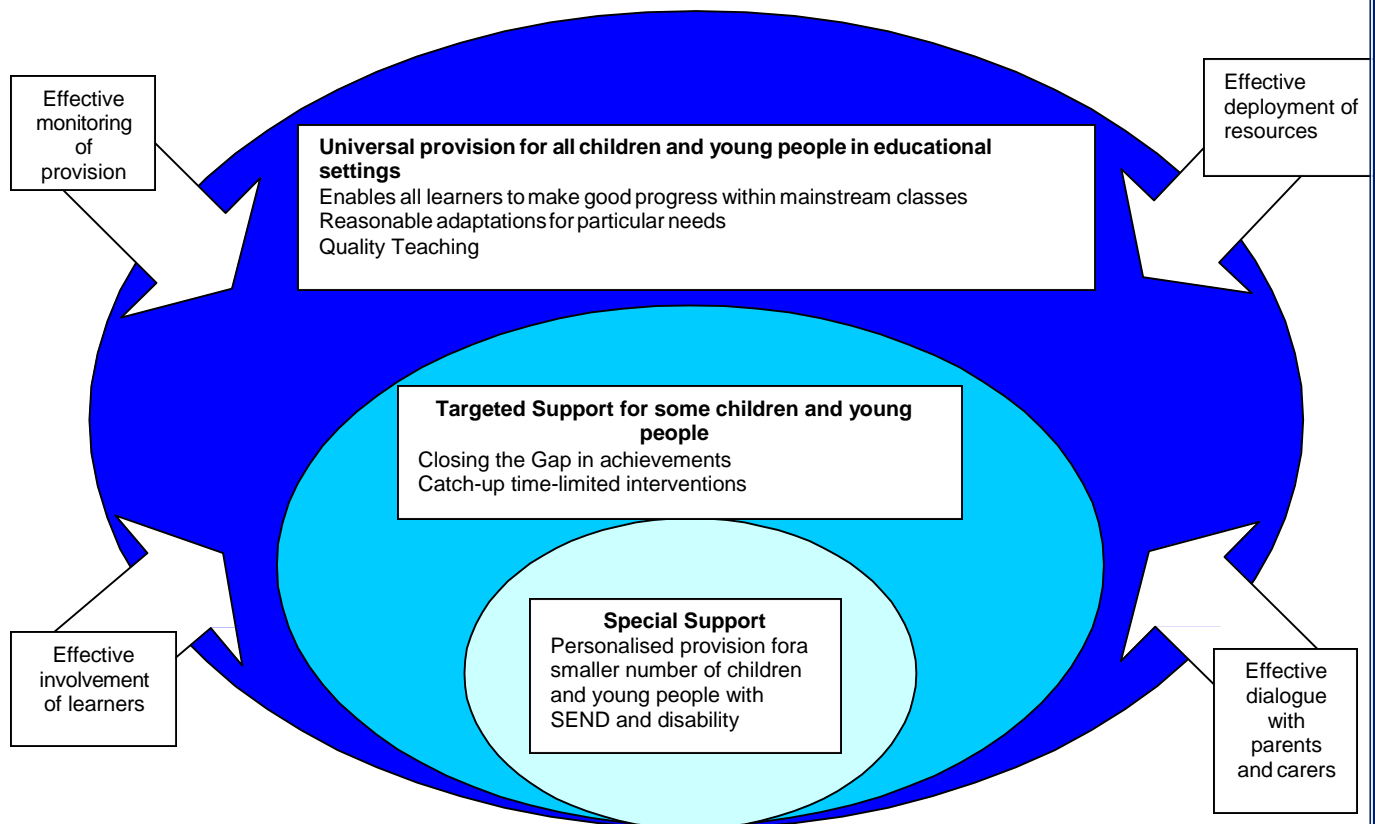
Effective monitoring of provision

Effective deployment of resources

**Universal provision for all children and young people in educational settings**
Enables all learners to make good progress within mainstream classes
Reasonable adaptations for particular needs
Quality Teaching

**Targeted Support for some children and young people**
Closing the Gap in achievements
Catch-up time-limited interventions

**Special Support**
Personalised provision fora smaller number of children and young people with SEND and disability

Effective involvement of learners

Effective dialogue with parents and carers